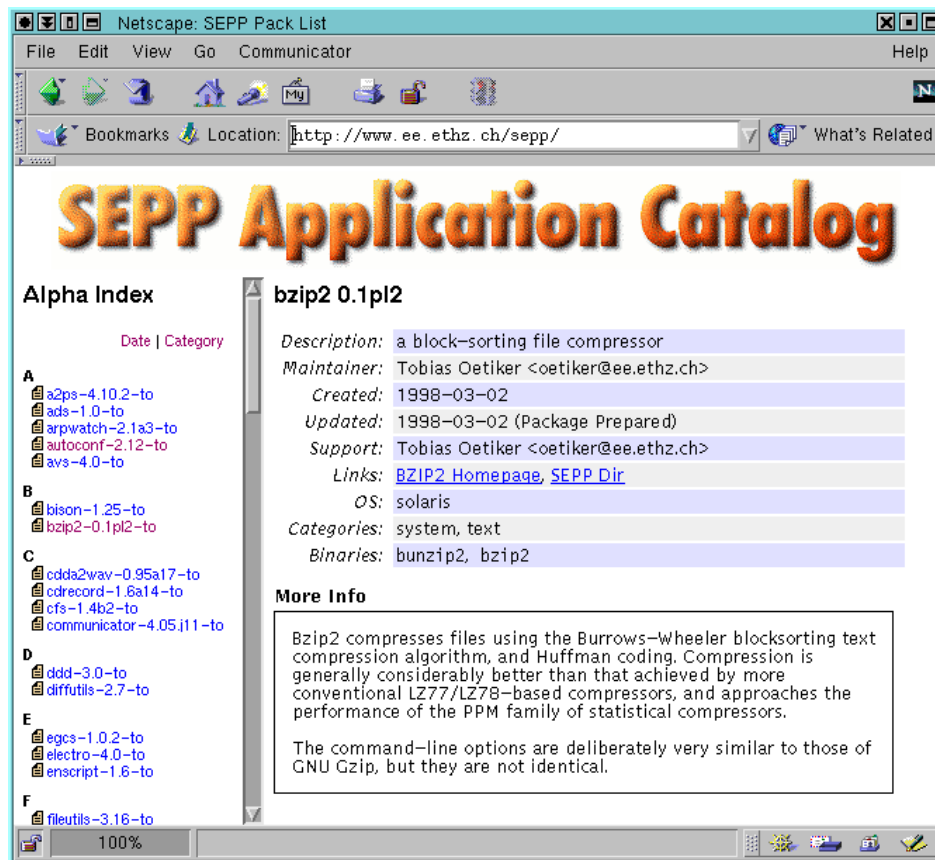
Netscape: SEPP Pack List

File Edit View Go Communicator Help

Bookmarks Location: http://www.ee.ethz.ch/sepp/ What's Related

SEPP Application Catalog

Alpha Index

Date | Category

A
a2ps-4.10.2-to
ads-1.0-to
arpwatch-2.1a3-to
autoconf-2.12-to
avs-4.0-to

B
bison-1.25-to
bzip2-0.1pl2-to

C
cdda2wav-0.95a17-to
cdrecord-1.6a14-to
cfs-1.4b2-to
communicator-4.05.j11-to

D
ddd-3.0-to
diffutils-2.7-to

E
egcs-1.0.2-to
electro-4.0-to
enscript-1.6-to

F
fileutils-3.16-to

bzip2 0.1pl2

| | |
|---|---|
| Description: | a block-sorting file compressor |
| Maintainer: | Tobias Oetiker <oetiker@ee.ethz.ch> |
| Created: | 1998-03-02 |
| Updated: | 1998-03-02 (Package Prepared) |
| Support: | Tobias Oetiker <oetiker@ee.ethz.ch> |
| Links: | BZIP2 Homepage, SEPP Dir |
| OS: | solaris |
| Categories: | system, text |
| Binaries: | bunzip2, bzip2 |

More Info

Bzip2 compresses files using the Burrows-Wheeler blocksorting text compression algorithm, and Huffman coding. Compression is generally considerably better than that achieved by more conventional LZ77/LZ78-based compressors, and approaches the performance of the PPM family of statistical compressors.

The command-line options are deliberately very similar to those of GNU Gzip, but they are not identical.

100%